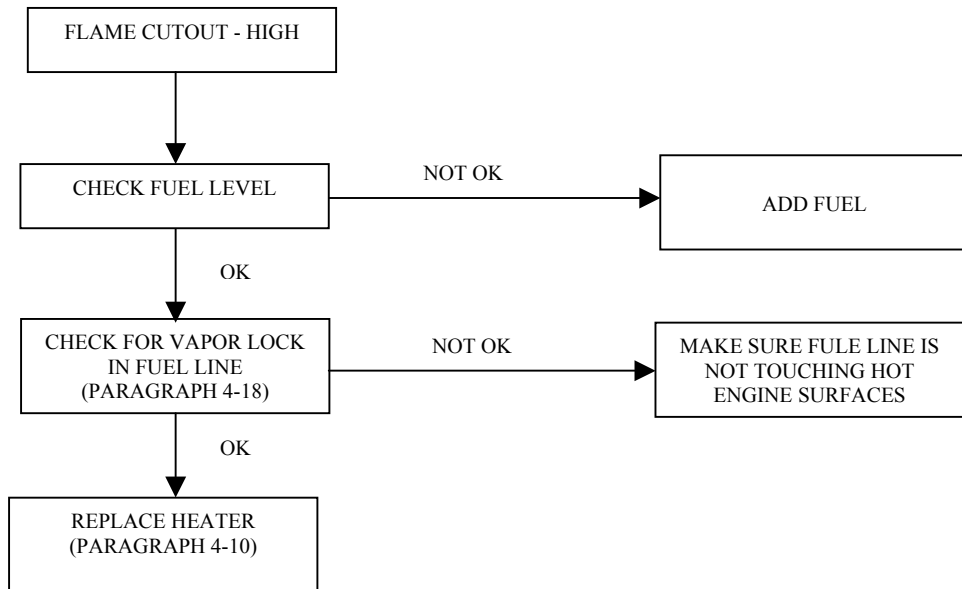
FLAME CUTOUT - HIGH

CHECK FUEL LEVEL

NOT OK

ADD FUEL

OK

CHECK FOR VAPOR LOCK IN FUEL LINE (PARAGRAPH 4-18)

NOT OK

MAKE SURE FULE LINE IS NOT TOUCHING HOT ENGINE SURFACES

OK

REPLACE HEATER (PARAGRAPH 4-10)